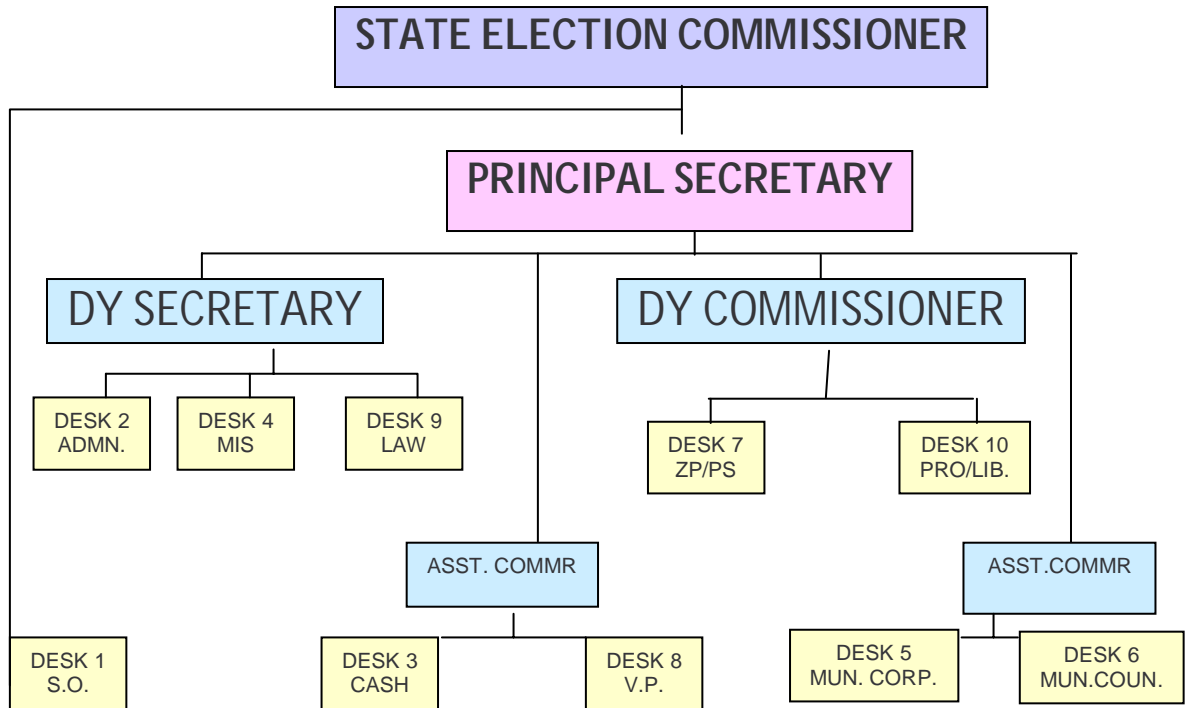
STATE ELECTION COMMISSIONER

PRINCIPAL SECRETARY

DY SECRETARY

DY COMMISSIONER

DESK 2
ADMN.

DESK 4
MIS

DESK 9
LAW

DESK 7
ZP/PS

DESK 10
PRO/LIB.

ASST. COMMR

ASST.COMMR

DESK 1
S.O.

DESK 3
CASH

DESK 8
V.P.

DESK 5
MUN. CORP.

DESK 6
MUN.COUN.